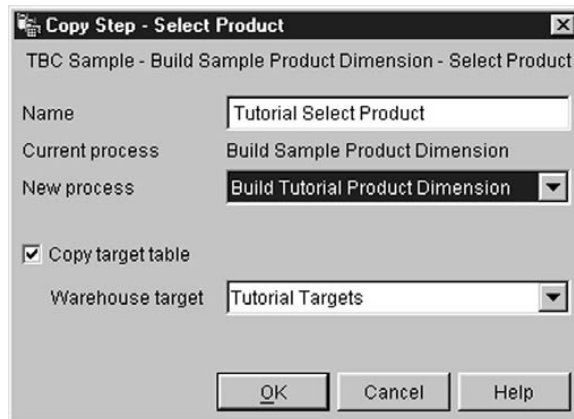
Copy Step - Select Product

TBC Sample - Build Sample Product Dimension - Select Product

Name Tutorial Select Product

Current process Build Sample Product Dimension

New process Build Tutorial Product Dimension

☑ Copy target table

Warehouse target Tutorial Targets

OK Cancel Help